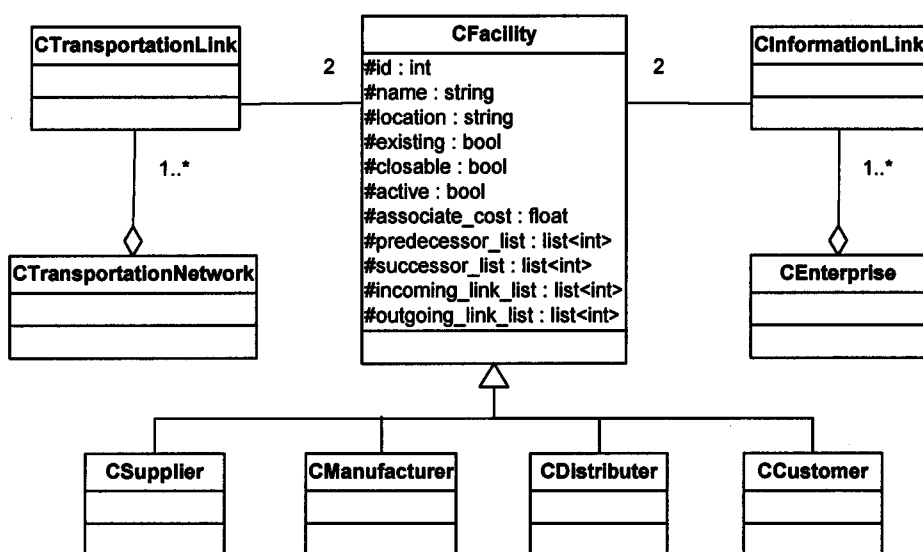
CTransportationLink

2

CFacility
#id : int
#name : string
#location : string
#existing : bool
#closable : bool
#active : bool
#associate_cost : float
#predecessor_list : list<int>
#successor_list : list<int>
#incoming_link_list : list<int>
#outgoing_link_list : list<int>

2

CInformationLink

1..*

CTransportationNetwork

1..*

CEnterprise

CSupplier

CManufacturer

CDistributer

CCustomer